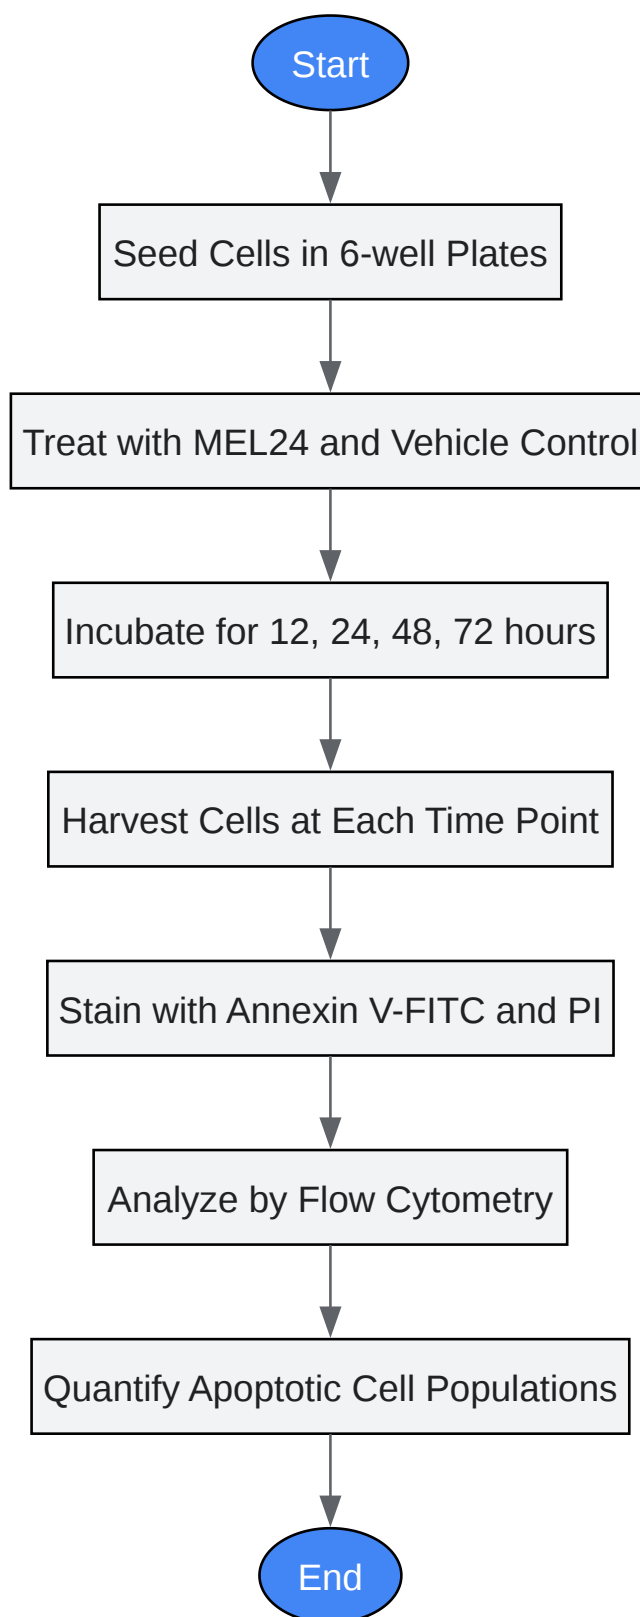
Start

Seed Cells in 6-well Plates

Treat with MEL24 and Vehicle Control

Incubate for 12, 24, 48, 72 hours

Harvest Cells at Each Time Point

Stain with Annexin V-FITC and PI

Analyze by Flow Cytometry

Quantify Apoptotic Cell Populations

End